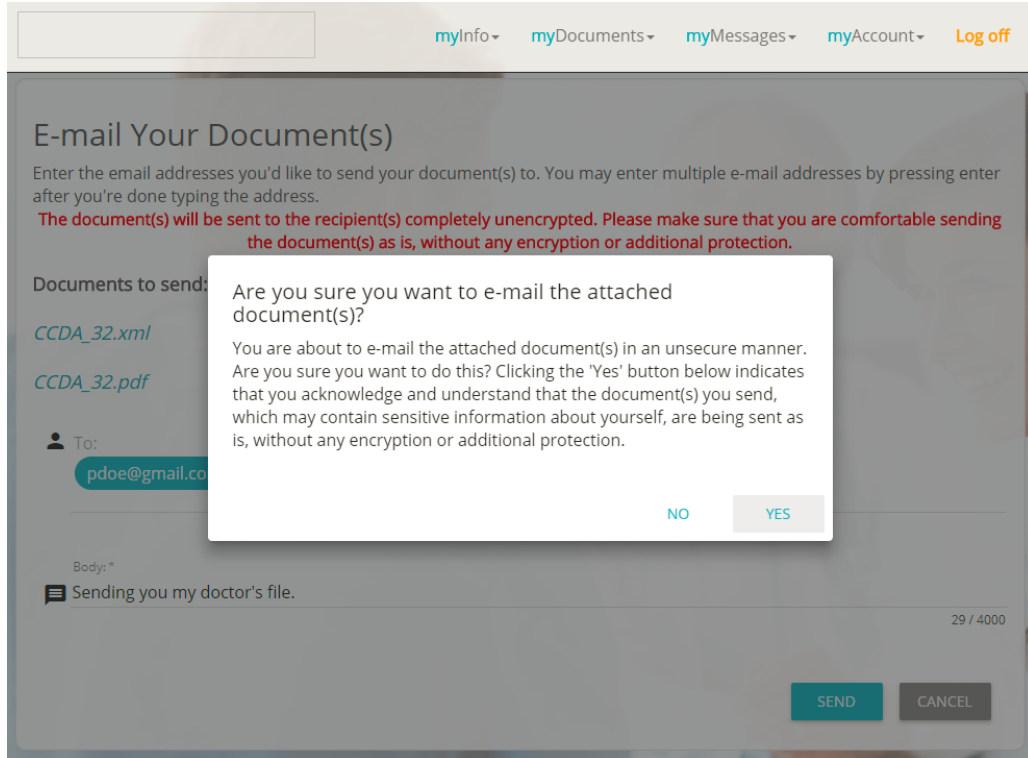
myInfo▾ myDocuments▾ myMessages▾ myAccount▾ Log off

E-mail Your Document(s)

Enter the email addresses you'd like to send your document(s) to. You may enter multiple e-mail addresses by pressing enter after you're done typing the address.

The document(s) will be sent to the recipient(s) completely unencrypted. Please make sure that you are comfortable sending the document(s) as is, without any encryption or additional protection.

Documents to send:

CCDA_32.xml

CCDA_32.pdf

To:

pdoe@gmail.co

Body: *

Sending you my doctor's file.

29 / 4000

SEND CANCEL

Are you sure you want to e-mail the attached document(s)?

You are about to e-mail the attached document(s) in an unsecure manner. Are you sure you want to do this? Clicking the 'Yes' button below indicates that you acknowledge and understand that the document(s) you send, which may contain sensitive information about yourself, are being sent as is, without any encryption or additional protection.

NO YES